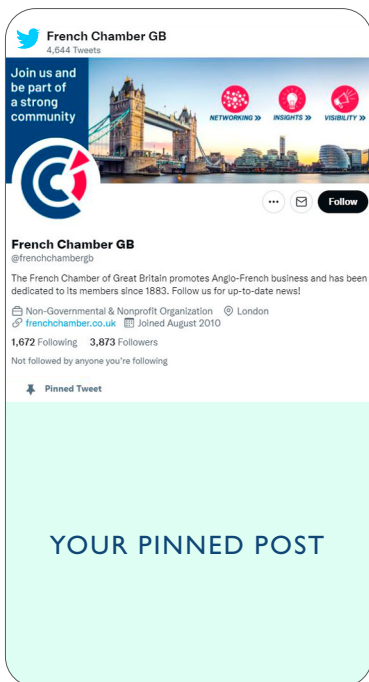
French Chamber GB
4,644 Tweets

Join us and be part of a strong community

NETWORKING » INSIGHTS » VISIBILITY »

Follow

French Chamber GB
@frenchchambergb

The French Chamber of Great Britain promotes Anglo-French business and has been dedicated to its members since 1883. Follow us for up-to-date news!

Non-Governmental & Nonprofit Organization London
frenchchamber.co.uk Joined August 2010

1,672 Following 3,873 Followers

Not followed by anyone you're following

Pinned Tweet

YOUR PINNED POST